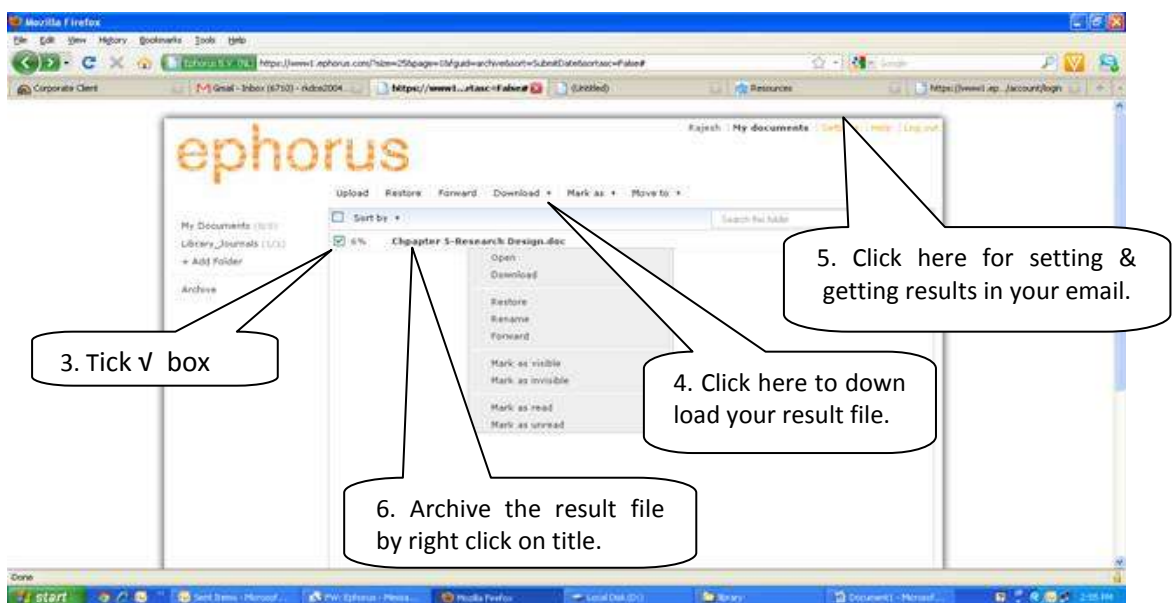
Mozilla Firefox

File Edit View History Bookmarks Tools Help

https://www1.ephorus.com/?size=25&page=1&guid=archive&sort=SubmitDate&sortasc=False#

Corporate Client | Gmail - Inbox (6710) - rkdcs2004... | https://www1...etasc=False# | (Untitled) | Resources | https://www1.ep.../account/login

ephorus

Rajesh | My documents | Settings | Help | Log out

Upload Restore Forward Download ▾ Mark as ▾ Move to ▾

Sort by ▾

Search this folder

My Documents (8/8)
Library_Journals (1/1)
+ Add Folder

Archive

6% Chpapter 5-Research Design.doc

Open
Download

Restore
Rename
Forward

Mark as visible
Mark as invisible

Mark as read
Mark as unread

3. Tick √ box

4. Click here to down load your result file.

5. Click here for setting & getting results in your email.

6. Archive the result file by right click on title.

Done

start | Sent Items - Microsof... | FW: Ephorus - Messa... | Mozilla Firefox | Local Disk (D:) | library | Document1 - Microsof... | 2:05 PM